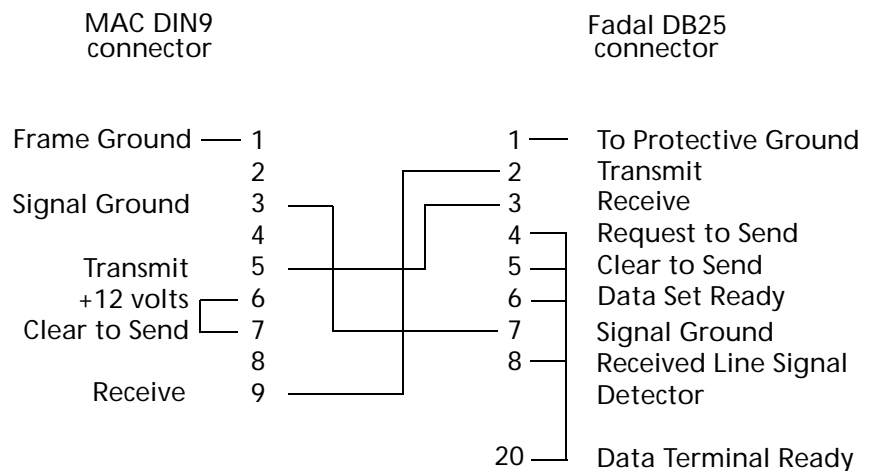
MAC DIN9
connector

Fadal DB25
connector

Frame Ground 1
2
Signal Ground 3
4
Transmit 5
+12 volts 6
Clear to Send 7
8
Receive 9

1 To Protective Ground
2 Transmit
3 Receive
4 Request to Send
5 Clear to Send
6 Data Set Ready
7 Signal Ground
8 Received Line Signal Detector
20 Data Terminal Ready